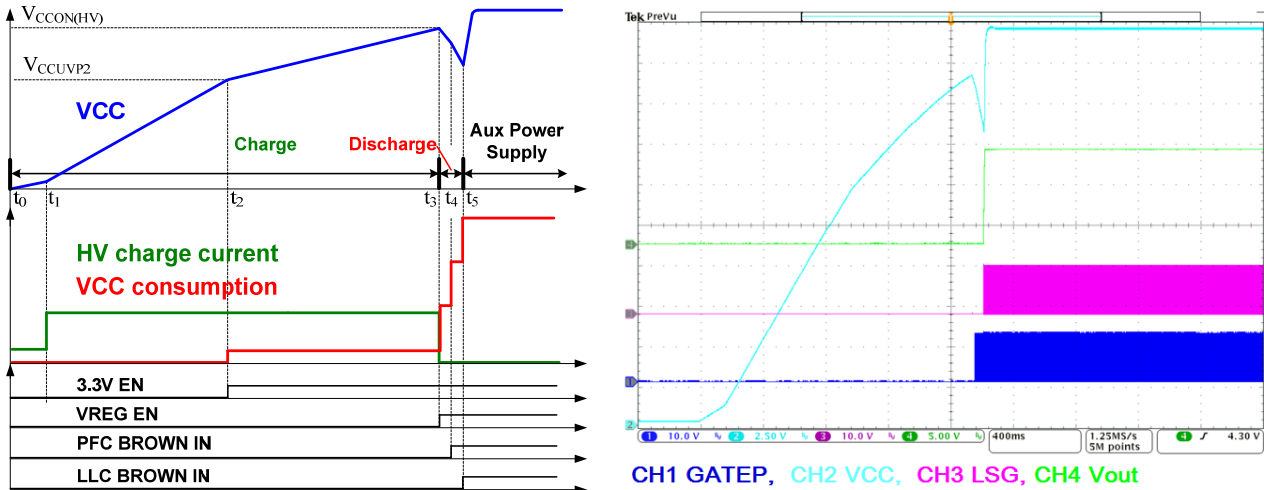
$V_{CCON(HV)}$

$V_{CCUVP2}$

VCC

Charge

Discharge

Aux Power Supply

$t_0$ $t_1$ $t_2$ $t_3$ $t_4$ $t_5$

HV charge current

VCC consumption

3.3V EN

VREG EN

PFC BROWN IN

LLC BROWN IN

Tek PreVu

1 10.0 V 2 2.50 V 3 10.0 V 4 5.00 V 400ms 1.25MS/s 5M points 4 4.30 V

CH1 GATEP, CH2 VCC, CH3 LSG, CH4 Vout